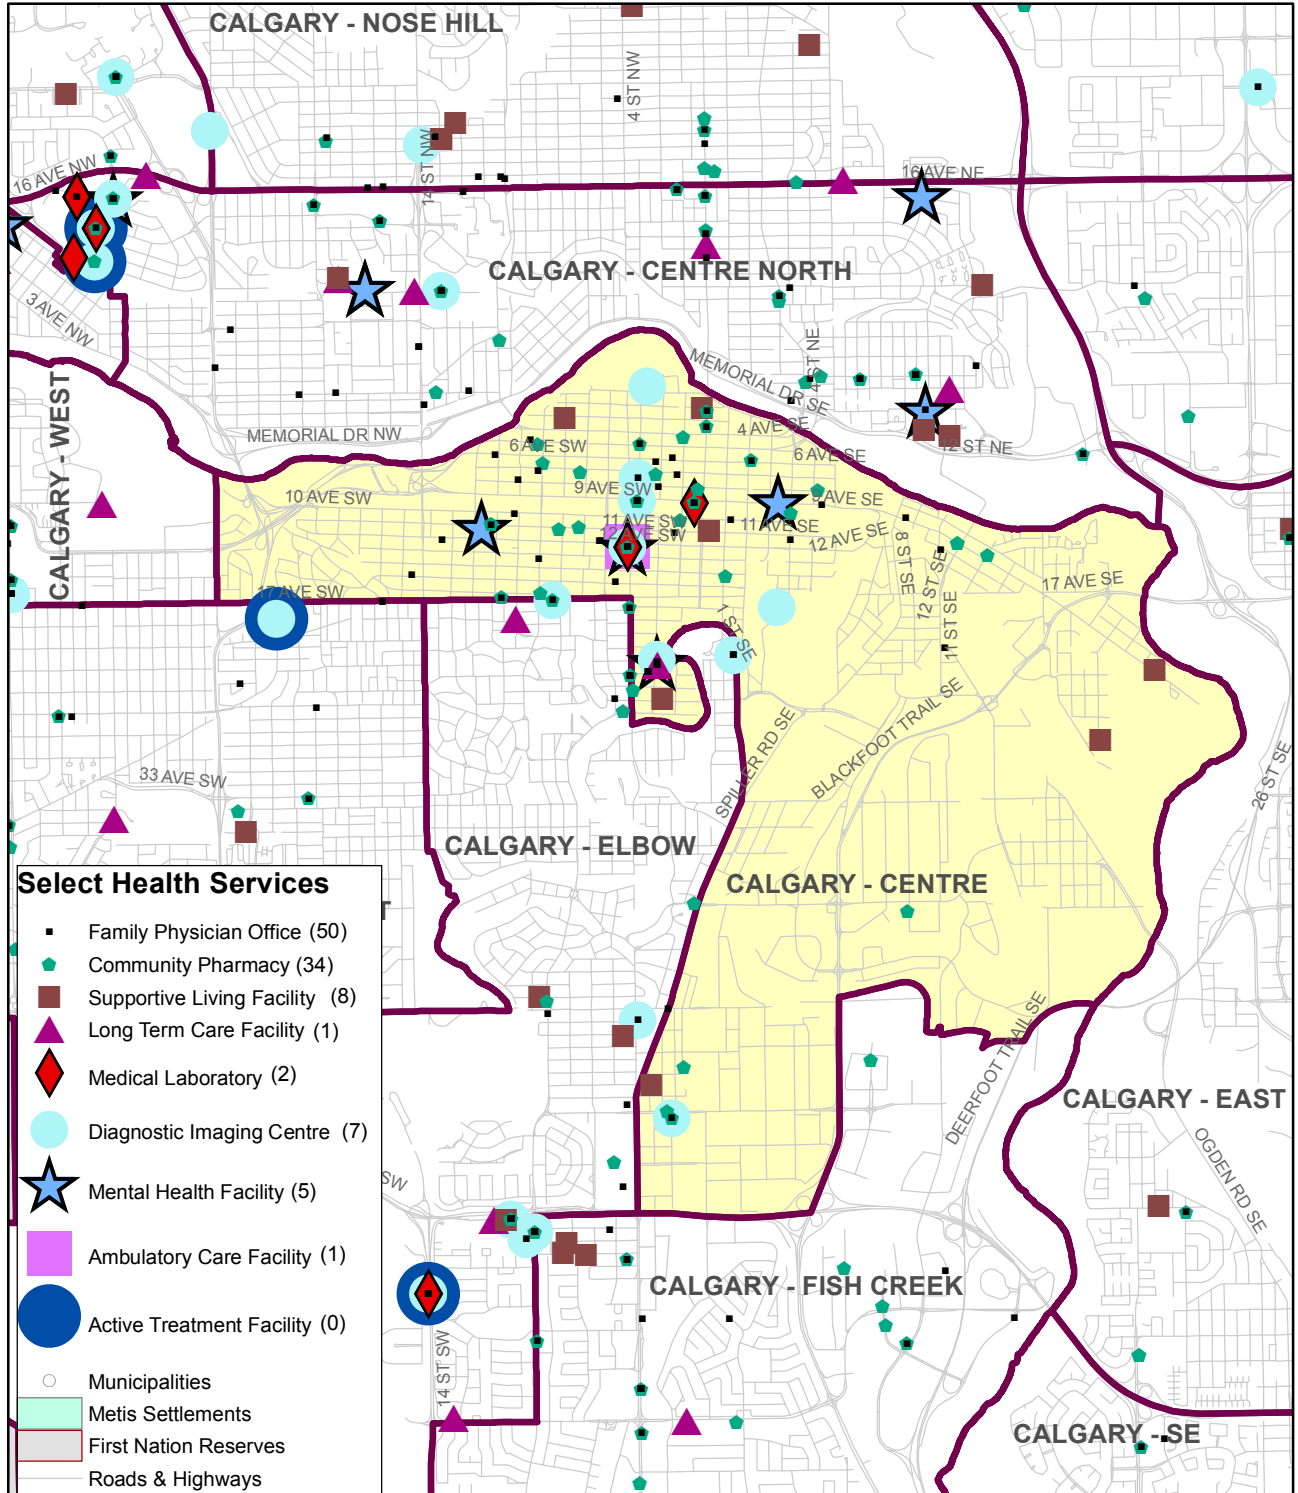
CALGARY - NOSE HILL

4 ST NW

16 AVE NW

14 ST NW

16 AVE NE

CALGARY - CENTRE NORTH

3 AVE NW

CALGARY - WEST

MEMORIAL DR SE

4 ST NE

MEMORIAL DR NW

4 AVE SE

6 AVE SW

12 ST NE

6 AVE SE

9 AVE SW

10 AVE SW

9 AVE SE

11 AVE SW

11 AVE SE

12 AVE SE

8 ST SE

12 ST SE

17 AVE SE

17 AVE SW

11 ST SE

1 ST SE

BLACKFOOT TRAIL SE

SPILLER RD SE

26 ST SE

33 AVE SW

CALGARY - ELBOW

CALGARY - CENTRE

DEERFOOT TRAIL SE

CALGARY - EAST

OGDEN RD SE

SW

14 ST SW

CALGARY - FISH CREEK

CALGARY - SE

Select Health Services

Family Physician Office (50)

Community Pharmacy (34)

Supportive Living Facility (8)

Long Term Care Facility (1)

Medical Laboratory (2)

Diagnostic Imaging Centre (7)

Mental Health Facility (5)

Ambulatory Care Facility (1)

Active Treatment Facility (0)

Municipalities

Metis Settlements

First Nation Reserves

Roads & Highways